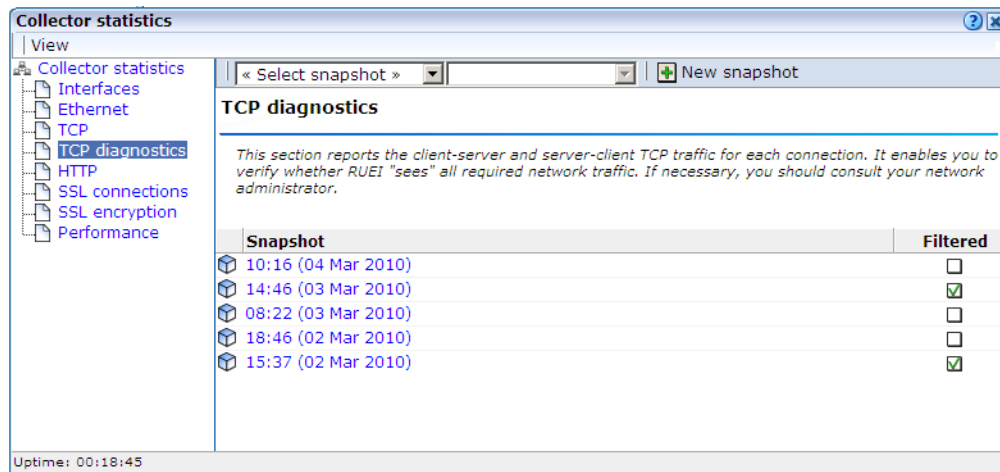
Collector statistics

View

Collector statistics
Interfaces
Ethernet
TCP
TCP diagnostics
HTTP
SSL connections
SSL encryption
Performance

« Select snapshot »

New snapshot

TCP diagnostics

This section reports the client-server and server-client TCP traffic for each connection. It enables you to verify whether RUEI "sees" all required network traffic. If necessary, you should consult your network administrator.

| Snapshot | Filtered |
|---|---|
| 10:16 (04 Mar 2010) | ☐ |
| 14:46 (03 Mar 2010) | ☑ |
| 08:22 (03 Mar 2010) | ☐ |
| 18:46 (02 Mar 2010) | ☐ |
| 15:37 (02 Mar 2010) | ☑ |

Uptime: 00:18:45